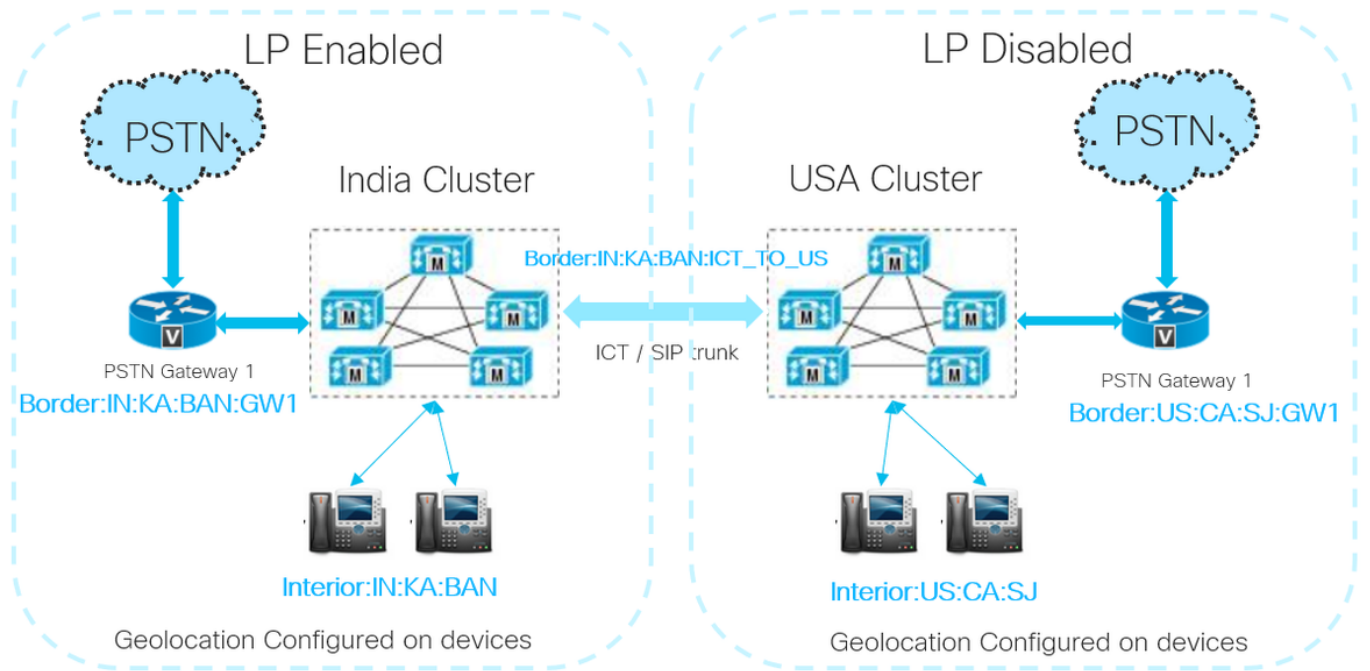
LP Enabled

PSTN

India Cluster

M

M

M

M

M

V

PSTN Gateway 1

Border:IN:KA:BAN:GW1

Interior:IN:KA:BAN

Geolocation Configured on devices

Border:IN:KA:BAN:ICT_TO_US

ICT / SIP trunk

LP Disabled

PSTN

USA Cluster

M

M

M

M

M

V

PSTN Gateway 1

Border:US:CA:SJ:GW1

Interior:US:CA:SJ

Geolocation Configured on devices